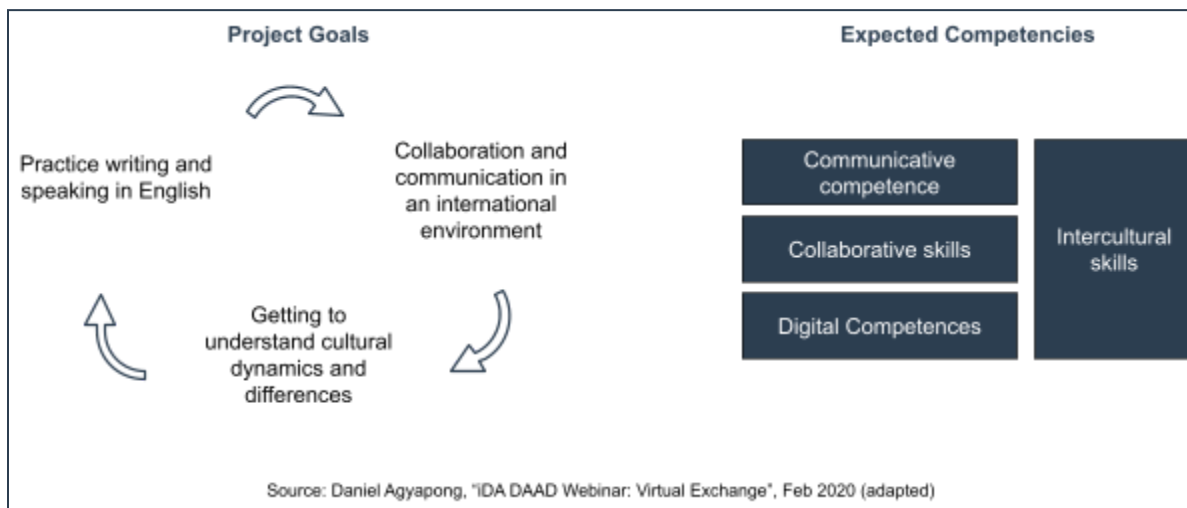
Project Goals

Practice writing and speaking in English

Collaboration and communication in an international environment

Getting to understand cultural dynamics and differences

Expected Competencies

Communicative competence

Collaborative skills

Digital Competences

Intercultural skills

Source: Daniel Agyapong, "iDA DAAD Webinar: Virtual Exchange", Feb 2020 (adapted)